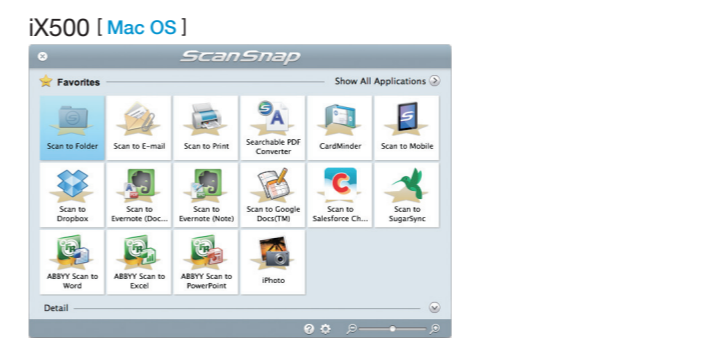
iX500 [ Mac OS ]

ScanSnap

Favorites

Show All Applications

Scan to Folder

Scan to E-mail

Scan to Print

Searchable PDF Converter

CardMinder

Scan to Mobile

Scan to Dropbox

Scan to Evernote (Doc...

Scan to Evernote (Note)

Scan to Google Docs(TM)

Scan to Salesforce Ch...

Scan to SugarSync

ABBYY Scan to Word

ABBYY Scan to Excel

ABBYY Scan to PowerPoint

iPhoto

Detail